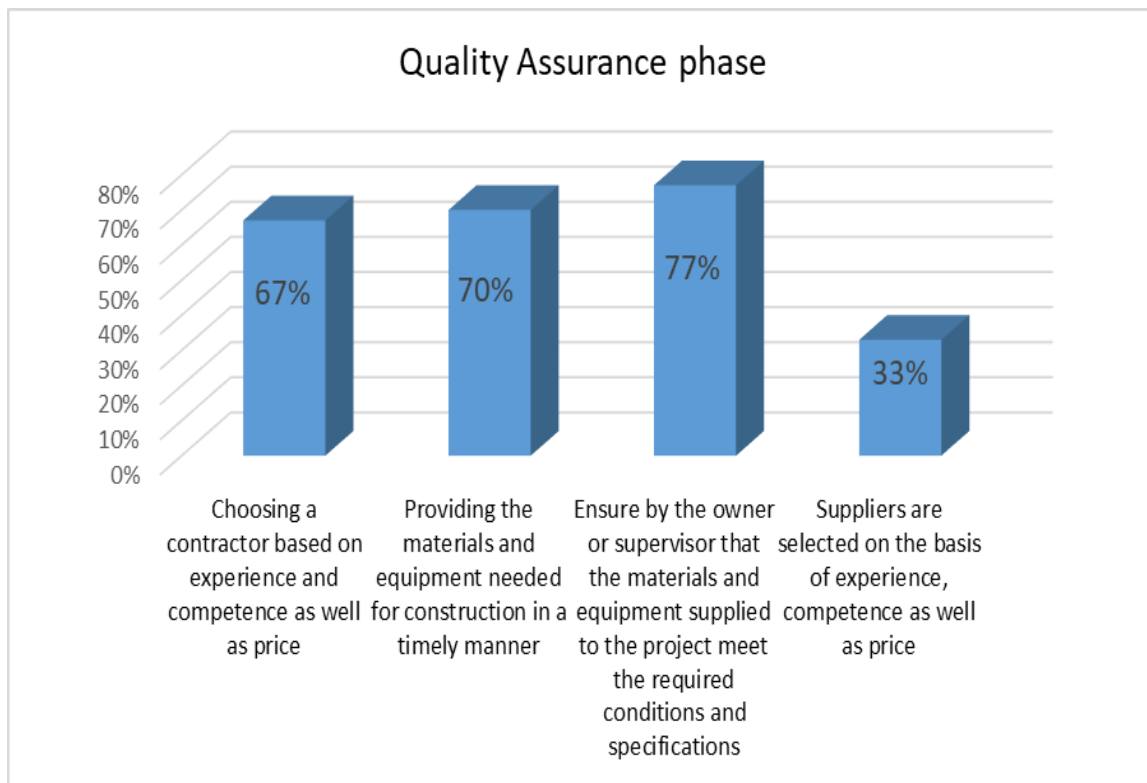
Quality Assurance phase

80%
70%
60%
50%
40%
30%
20%
10%
0%

67%
70%
77%
33%

Choosing a contractor based on experience and competence as well as price

Providing the materials and equipment needed for construction in a timely manner

Ensure by the owner or supervisor that the materials and equipment supplied to the project meet the required conditions and specifications

Suppliers are selected on the basis of experience, competence as well as price